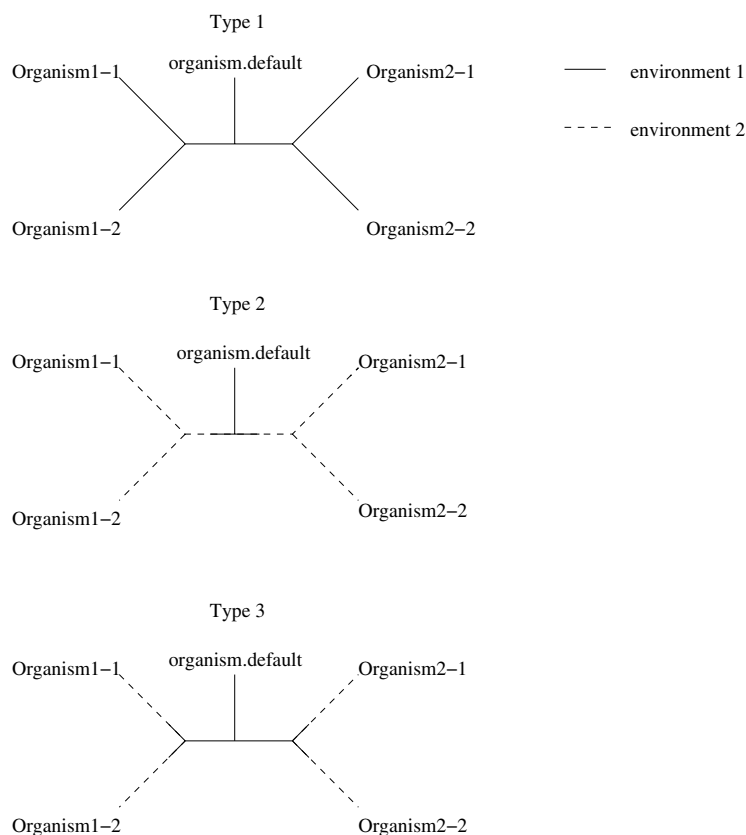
Type 1

organism.default

Organism1−1

Organism2−1

Organism1−2

Organism2−2

environment 1

environment 2

Type 2

organism.default

Organism1−1

Organism2−1

Organism1−2

Organism2−2

Type 3

organism.default

Organism1−1

Organism2−1

Organism1−2

Organism2−2